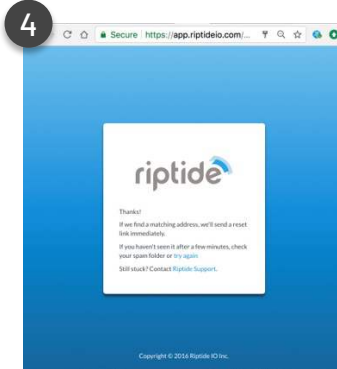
4

Secure | https://app.riptideio.com/...

riptide

Thanks!

If we find a matching address, we'll send a reset link immediately.

If you haven't seen it after a few minutes, check your spam folder or try again.

Still stuck? Contact Riptide Support.

Copyright © 2016 Riptide IO Inc.